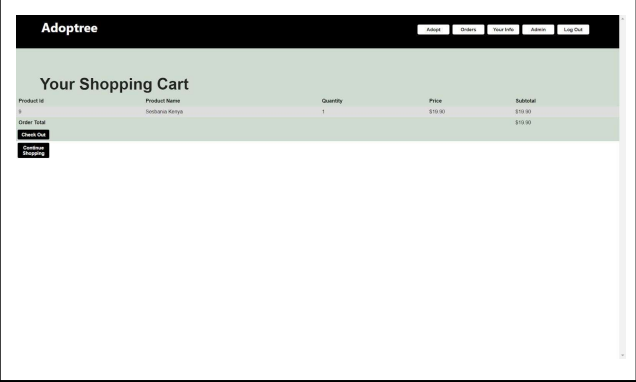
Adoptree

Adopt Orders Your Info Admin Log Out

Your Shopping Cart

| Product Id | Product Name | Quantity | Price | Subtotal |
|---|---|---|---|---|
| 6 | Sesbania Kenya | 1 | $19.90 | $19.90 |
| Order Total | | | | $19.90 |

Check Out

Continue Shopping